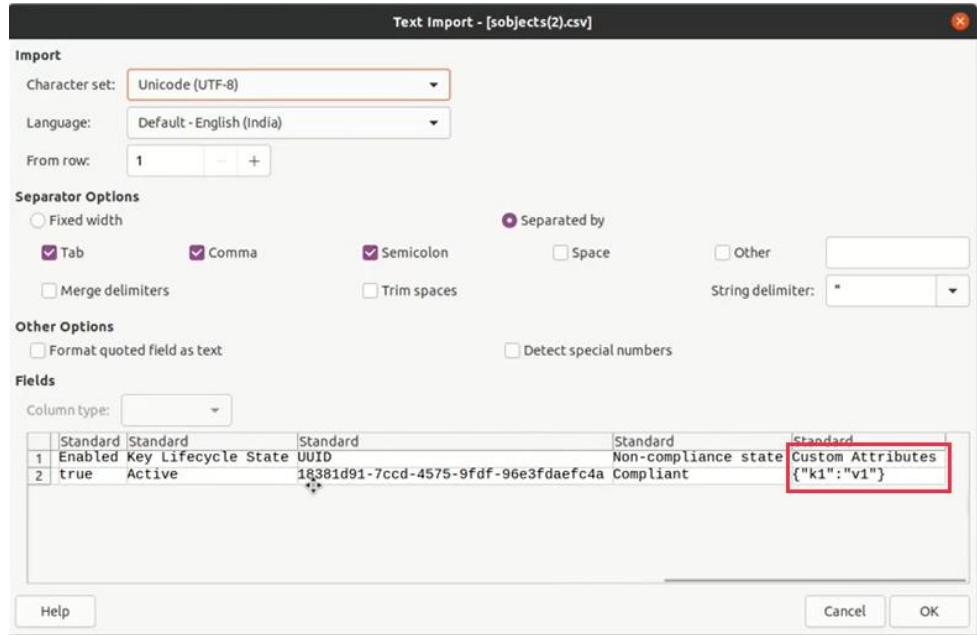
Text Import - [sobjects(2).csv]

Import

Character set: Unicode (UTF-8)

Language: Default - English (India)

From row: 1 − +

Separator Options

Fixed width

Separated by

Tab

Comma

Semicolon

Space

Other

Merge delimiters

Trim spaces

String delimiter: "

Other Options

Format quoted field as text

Detect special numbers

Fields

Column type:

| | Standard | Standard | Standard | Standard | Standard |
|---|---|---|---|---|---|
| 1 | Enabled | Key Lifecycle State | UUID | Non-compliance state | Custom Attributes |
| 2 | true | Active | 18381d91-7ccd-4575-9fdf-96e3fdaefc4a | Compliant | {"k1":"v1"} |

Help

Cancel

OK